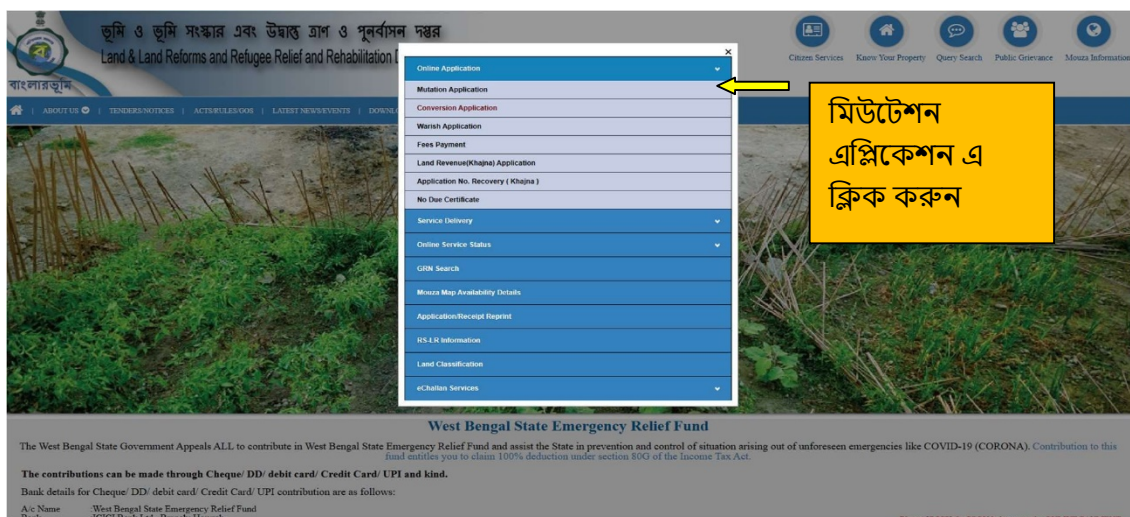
ভূমি ও ভূমি সংস্কার এবং উদ্বাস্তু ত্রাণ ও পুনর্বাসন দপ্তর
Land & Land Reforms and Refugee Relief and Rehabilitation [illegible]
বাংলারভূমি

Citizen Services | Know Your Property | Query Search | Public Grievance | Mouza Information

ABOUT US | TENDERS/NOTICES | ACTS/RULES/GOS | LATEST NEWS/EVENTS | DOWNL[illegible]

×
Online Application
Mutation Application
Conversion Application
Warish Application
Fees Payment
Land Revenue(Khajna) Application
Application No. Recovery ( Khajna )
No Due Certificate
Service Delivery
Online Service Status
GRN Search
Mouza Map Availability Details
Application/Receipt Reprint
RS-LR Information
Land Classification
eChallan Services

মিউটেশন এপ্লিকেশন এ ক্লিক করুন

West Bengal State Emergency Relief Fund

The West Bengal State Government Appeals ALL to contribute in West Bengal State Emergency Relief Fund and assist the State in prevention and control of situation arising out of unforeseen emergencies like COVID-19 (CORONA). Contribution to this fund entitles you to claim 100% deduction under section 80G of the Income Tax Act.

The contributions can be made through Cheque/ DD/ debit card/ Credit Card/ UPI and kind.

Bank details for Cheque/ DD/ debit card/ Credit Card/ UPI contribution are as follows:

A/c Name West Bengal State Emergency Relief Fund
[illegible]